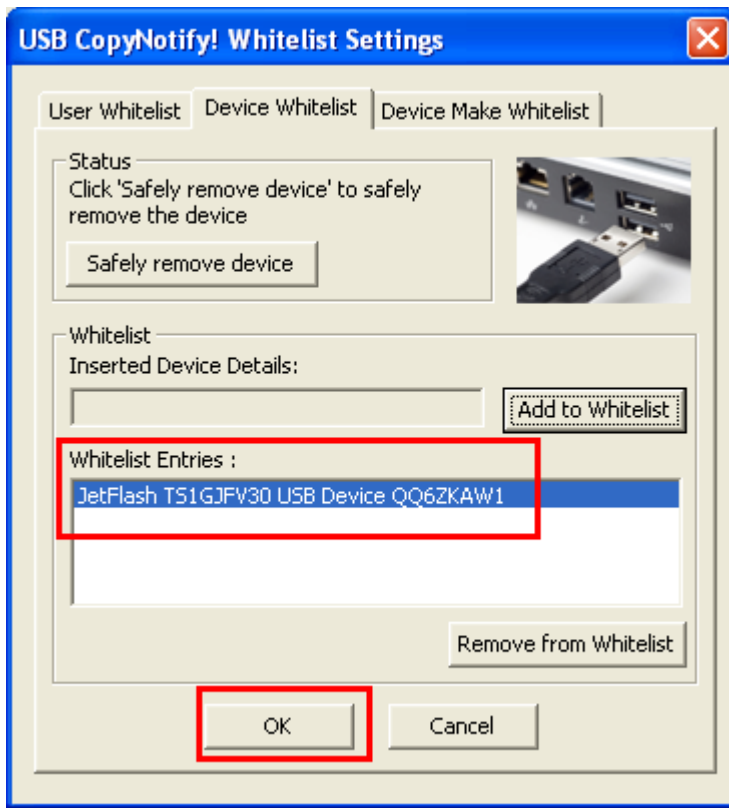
USB CopyNotify! Whitelist Settings

User Whitelist | Device Whitelist | Device Make Whitelist

Status
Click 'Safely remove device' to safely remove the device

Safely remove device

Whitelist
Inserted Device Details:

Add to Whitelist

Whitelist Entries :
JetFlash TS1GJFV30 USB Device QQ6ZKAW1

Remove from Whitelist

OK

Cancel